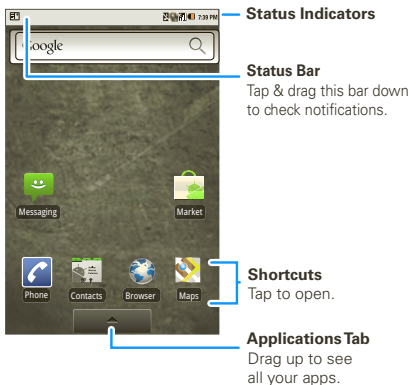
7:39 PM

Google

Status Indicators

Status Bar
Tap & drag this bar down to check notifications.

Messaging

Market

Phone

Contacts

Browser

Maps

Shortcuts
Tap to open.

Applications Tab
Drag up to see all your apps.